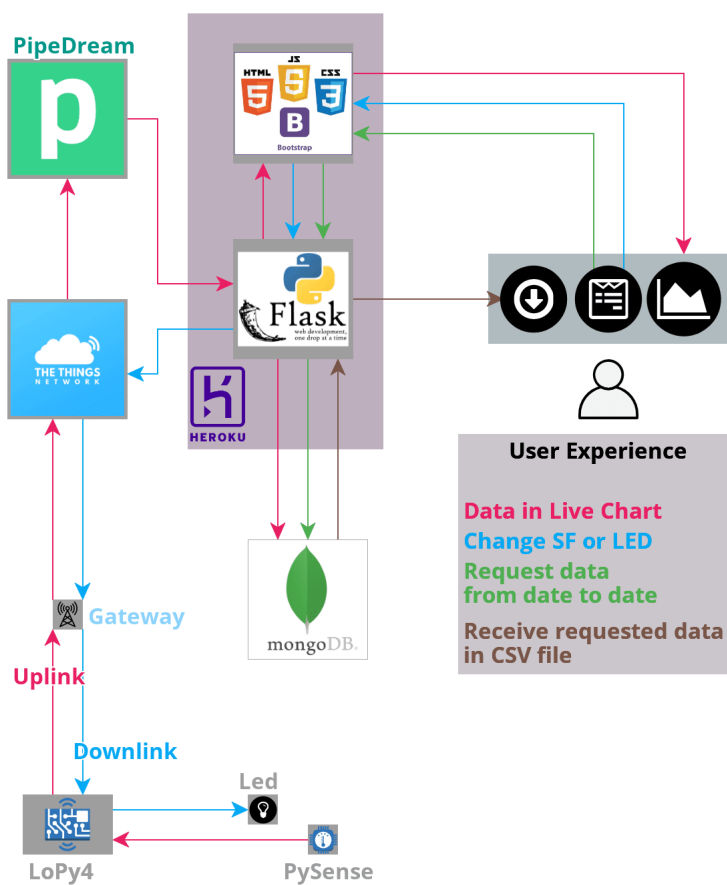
PipeDream

p

HTML JS CSS
5 S 3
B
Bootstrap

Flask
web development,
one drop at a time

HEROKU

THE THINGS
NETWORK

User Experience

Data in Live Chart
Change SF or LED
Request data
from date to date
Receive requested data
in CSV file

Gateway

Uplink

Downlink

mongoDB.

Led

LoPy4

PySense